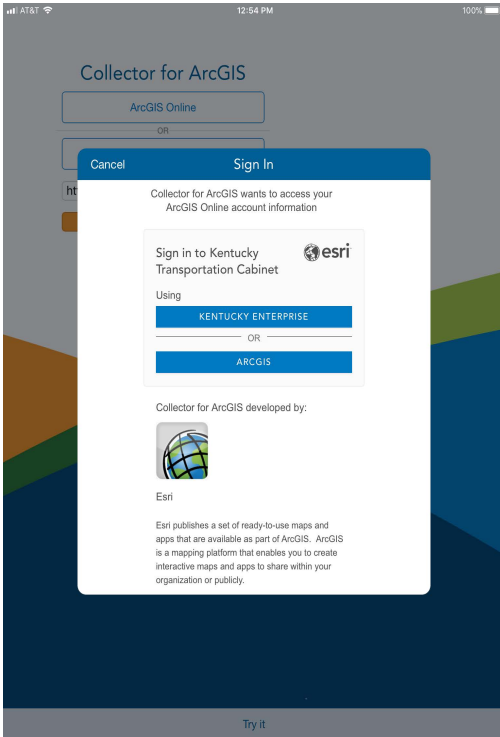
AT&T 12:54 PM 100%

Collector for ArcGIS

ArcGIS Online

OR

htt

Cancel Sign In

Collector for ArcGIS wants to access your ArcGIS Online account information

Sign in to Kentucky Transportation Cabinet

esri

Using

KENTUCKY ENTERPRISE

OR

ARCGIS

Collector for ArcGIS developed by:

Esri

Esri publishes a set of ready-to-use maps and apps that are available as part of ArcGIS. ArcGIS is a mapping platform that enables you to create interactive maps and apps to share within your organization or publicly.

Try it